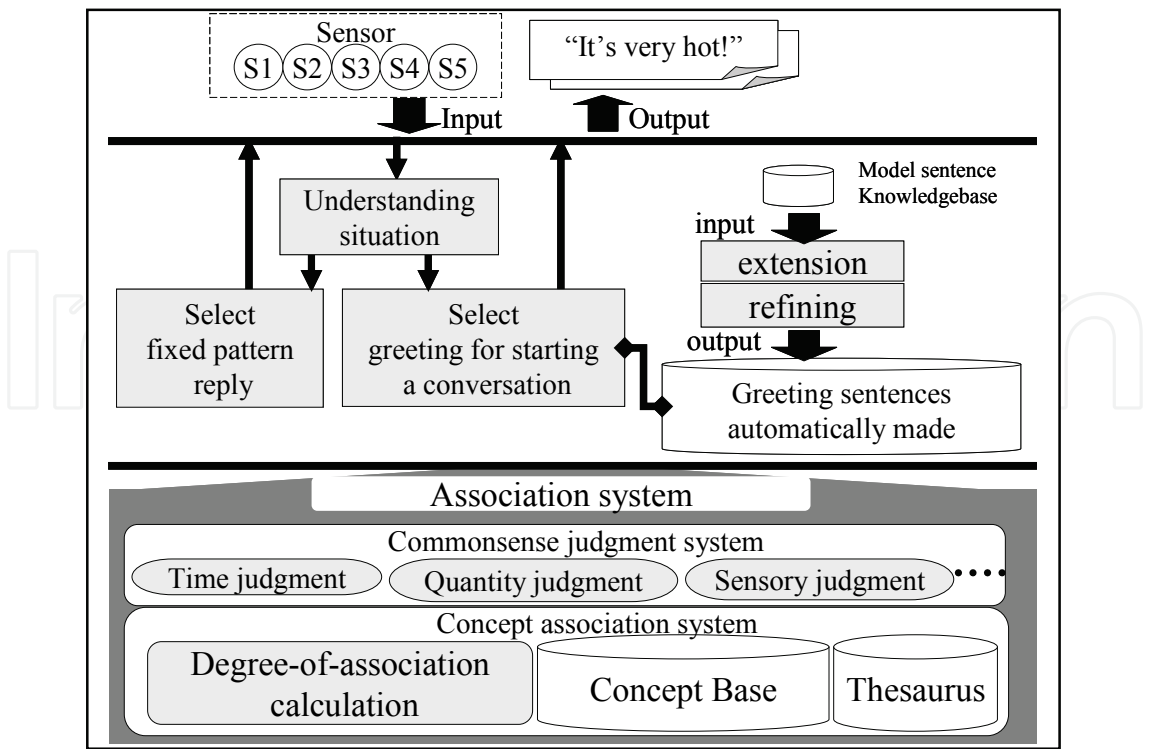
Sensor
S1 S2 S3 S4 S5

"It's very hot!"

Input

Output

Model sentence Knowledgebase

Understanding situation

input

extension

refining

output

Select fixed pattern reply

Select greeting for starting a conversation

Greeting sentences automatically made

Association system

Commonsense judgment system

Time judgment

Quantity judgment

Sensory judgment

Concept association system

Degree-of-association calculation

Concept Base

Thesaurus